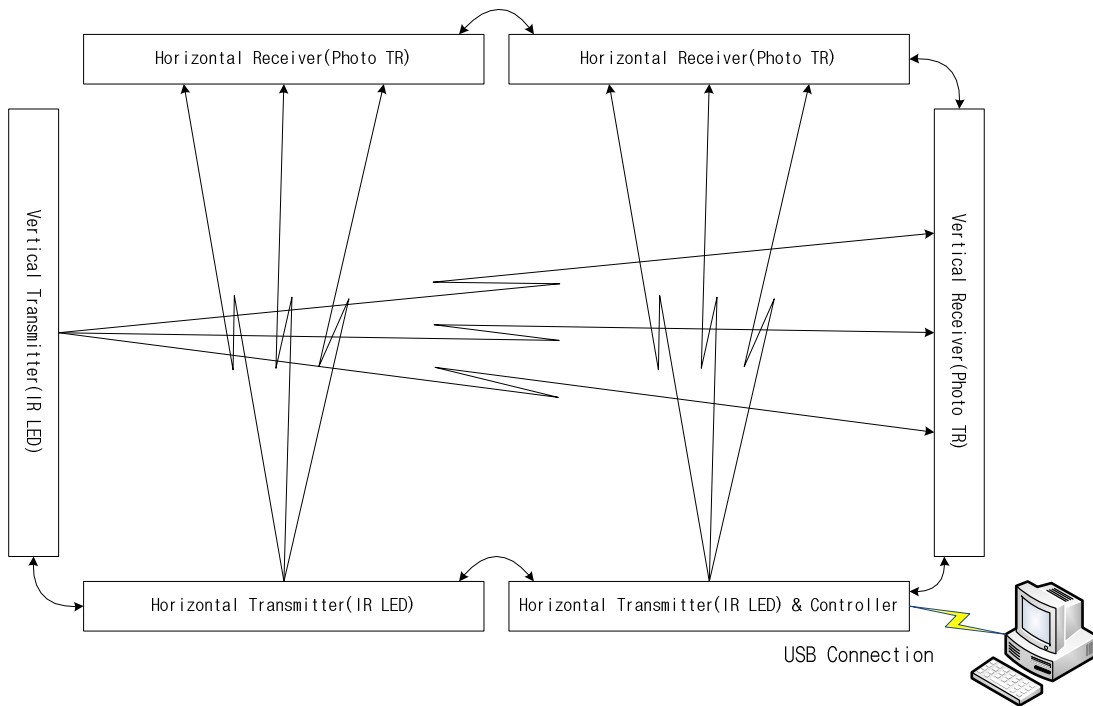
Horizontal Receiver(Photo TR)

Horizontal Receiver(Photo TR)

Vertical Transmitter(IR LED)

Vertical Receiver(Photo TR)

Horizontal Transmitter(IR LED)

Horizontal Transmitter(IR LED) & Controller

USB Connection